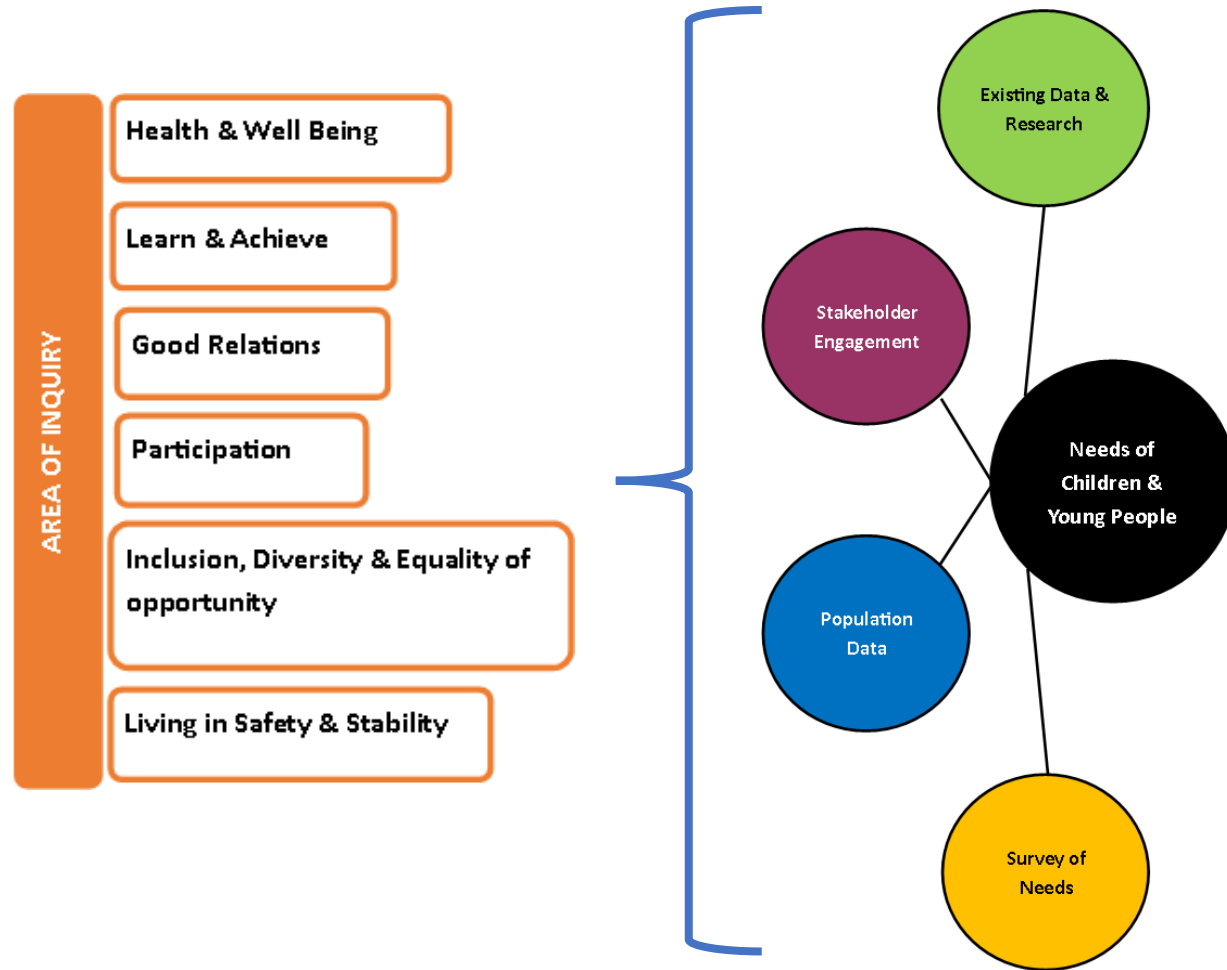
AREA OF INQUIRY

Health & Well Being

Learn & Achieve

Good Relations

Participation

Inclusion, Diversity & Equality of opportunity

Living in Safety & Stability

Existing Data & Research

Stakeholder Engagement

Needs of Children & Young People

Population Data

Survey of Needs